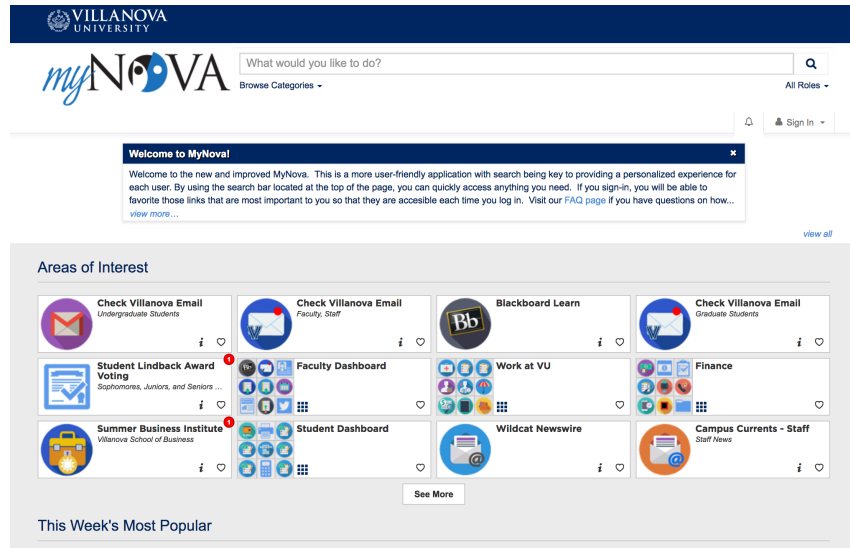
VILLANOVA UNIVERSITY

myNOVA

What would you like to do?

Browse Categories

All Roles

Sign In

Welcome to MyNova!

Welcome to the new and improved MyNova. This is a more user-friendly application with search being key to providing a personalized experience for each user. By using the search bar located at the top of the page, you can quickly access anything you need. If you sign-in, you will be able to favorite those links that are most important to you so that they are accesible each time you log in. Visit our FAQ page if you have questions on how... view more...

view all

Areas of Interest

Check Villanova Email
Undergraduate Students

Check Villanova Email
Faculty, Staff

Blackboard Learn

Check Villanova Email
Graduate Students

1
Student Lindback Award Voting
Sophomores, Juniors, and Seniors ...

Faculty Dashboard

Work at VU

Finance

1
Summer Business Institute
Villanova School of Business

Student Dashboard

Wildcat Newswire

Campus Currents - Staff
Staff News

See More

This Week's Most Popular